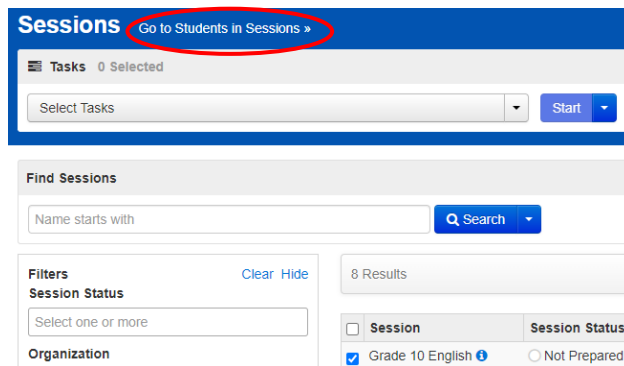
Sessions Go to Students in Sessions »

Tasks 0 Selected

Select Tasks

Start

Find Sessions

Name starts with

Search

Filters Clear Hide

Session Status

Select one or more

Organization

8 Results

| | Session | Session Status |
|---|---|---|
| | Grade 10 English | Not Prepared |